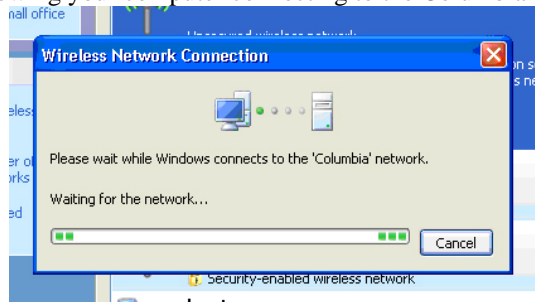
mall office

Unsecured wireless network

eless

on s
s ne

er o
rks

ed

Wireless Network Connection

Please wait while Windows connects to the 'Columbia' network.

Waiting for the network...

Cancel

Security-enabled wireless network